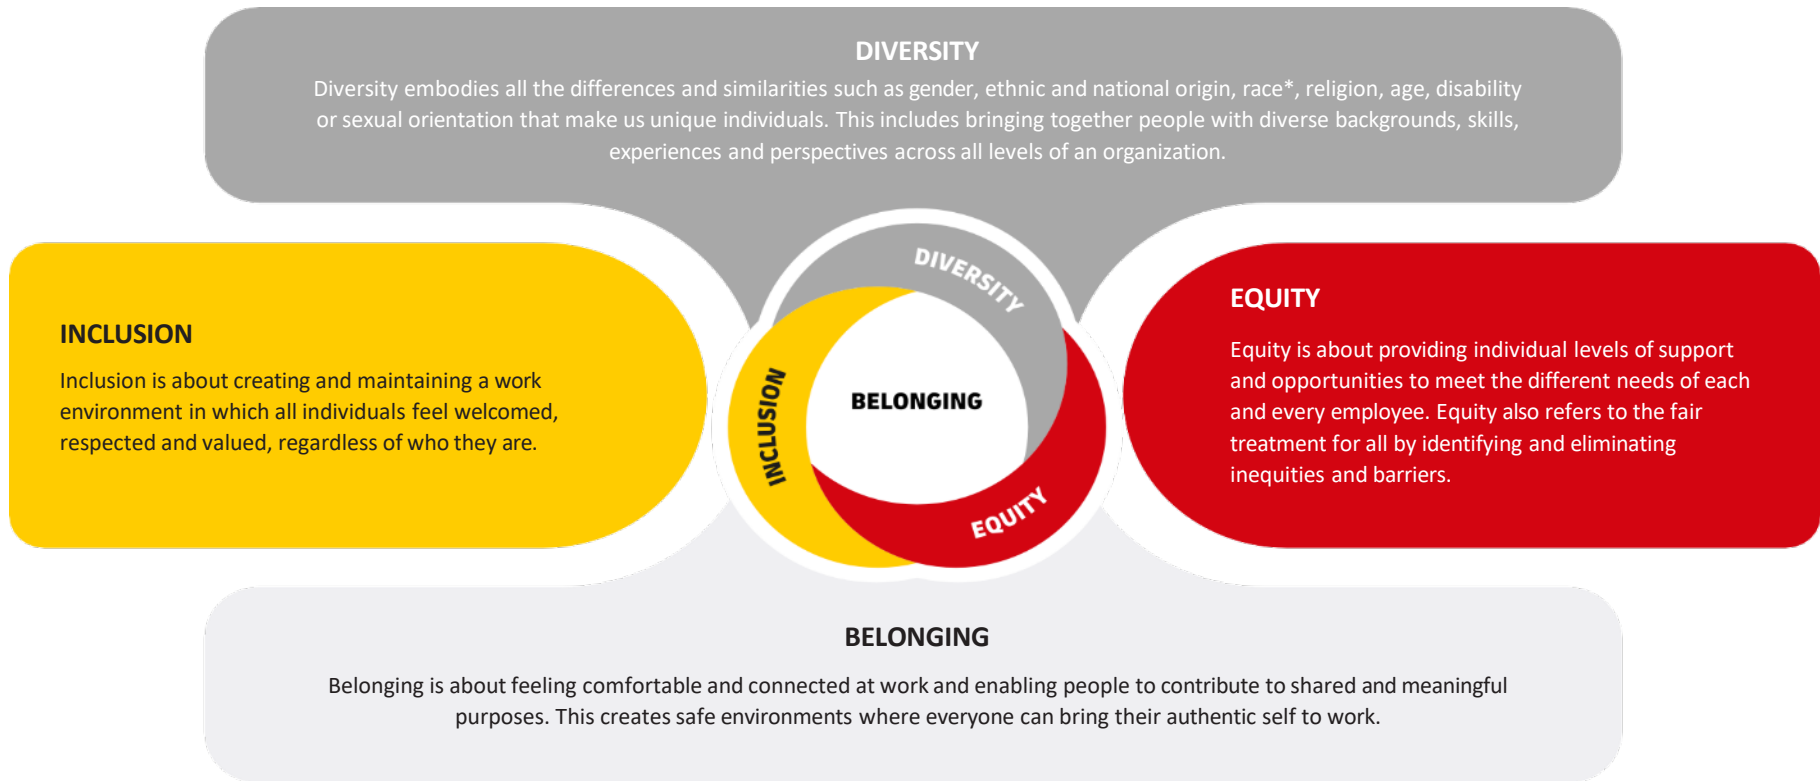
DIVERSITY
Diversity embodies all the differences and similarities such as gender, ethnic and national origin, race*, religion, age, disability or sexual orientation that make us unique individuals. This includes bringing together people with diverse backgrounds, skills, experiences and perspectives across all levels of an organization.

INCLUSION
Inclusion is about creating and maintaining a work environment in which all individuals feel welcomed, respected and valued, regardless of who they are.

DIVERSITY

INCLUSION

BELONGING

EQUITY

EQUITY
Equity is about providing individual levels of support and opportunities to meet the different needs of each and every employee. Equity also refers to the fair treatment for all by identifying and eliminating inequities and barriers.

BELONGING
Belonging is about feeling comfortable and connected at work and enabling people to contribute to shared and meaningful purposes. This creates safe environments where everyone can bring their authentic self to work.